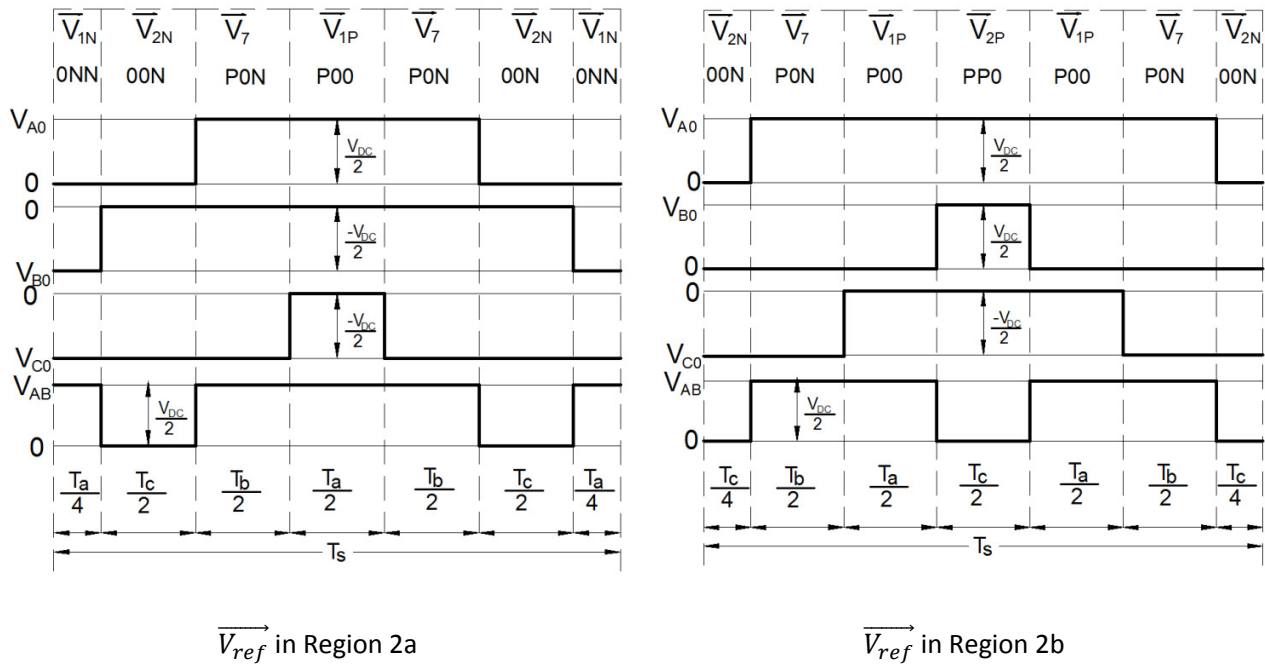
$\overline{V_{1N}}$ $\overline{V_{2N}}$ $\overline{V_7}$ $\overline{V_{1P}}$ $\overline{V_7}$ $\overline{V_{2N}}$ $\overline{V_{1N}}$

0NN 00N P0N P00 P0N 00N 0NN

$V_{A0}$

$\frac{V_{DC}}{2}$

0

0

$\frac{-V_{DC}}{2}$

$V_{B0}$

0

$\frac{-V_{DC}}{2}$

$V_{C0}$

$V_{AB}$

$\frac{V_{DC}}{2}$

0

$\frac{T_a}{4}$ $\frac{T_c}{2}$ $\frac{T_b}{2}$ $\frac{T_a}{2}$ $\frac{T_b}{2}$ $\frac{T_c}{2}$ $\frac{T_a}{4}$

$T_s$

$\overrightarrow{V_{ref}}$ in Region 2a

$\overline{V_{2N}}$ $\overline{V_7}$ $\overline{V_{1P}}$ $\overline{V_{2P}}$ $\overline{V_{1P}}$ $\overline{V_7}$ $\overline{V_{2N}}$

00N P0N P00 PP0 P00 P0N 00N

$V_{A0}$

$\frac{V_{DC}}{2}$

0

$V_{B0}$

$\frac{V_{DC}}{2}$

0

0

$\frac{-V_{DC}}{2}$

$V_{C0}$

$V_{AB}$

$\frac{V_{DC}}{2}$

0

$\frac{T_c}{4}$ $\frac{T_b}{2}$ $\frac{T_a}{2}$ $\frac{T_c}{2}$ $\frac{T_a}{2}$ $\frac{T_b}{2}$ $\frac{T_c}{4}$

$T_s$

$\overrightarrow{V_{ref}}$ in Region 2b